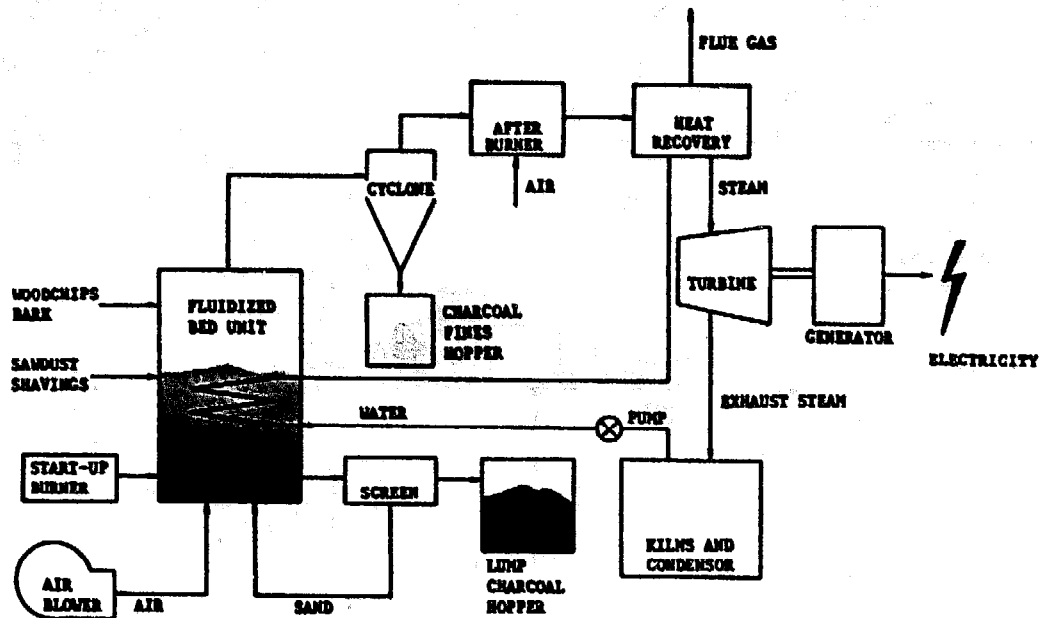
FLUE GAS

AFTER BURNER

HEAT RECOVERY

AIR

CYCLONE

STEAM

TURBINE

GENERATOR

ELECTRICITY

WOODCHIPS BARK

FLUIDIZED BED UNIT

CHARCOAL FINES HOPPER

SAWDUST SHAVINGS

WATER

PUMP

EXHAUST STEAM

START-UP BURNER

SCREEN

KILNS AND CONDENSOR

AIR BLOWER

AIR

SAND

LUMP CHARCOAL HOPPER